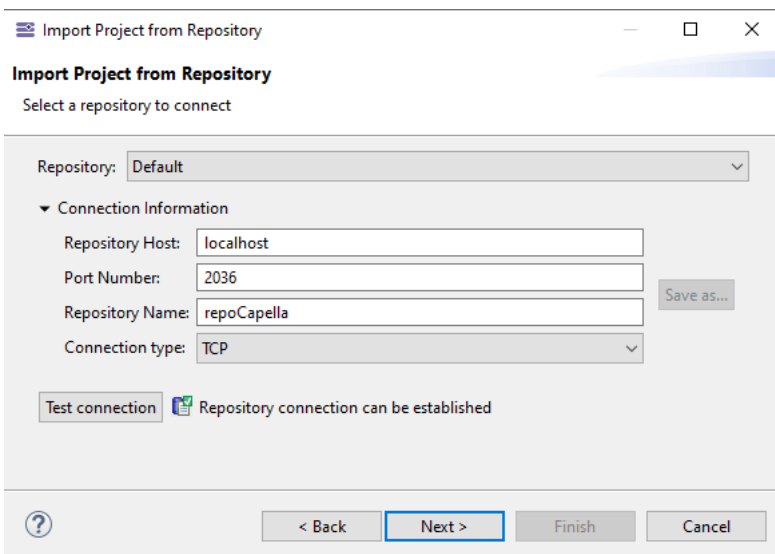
Import Project from Repository

Import Project from Repository
Select a repository to connect

Repository: Default

Connection Information
Repository Host: localhost
Port Number: 2036
Repository Name: repoCapella
Connection type: TCP
Save as...

Test connection Repository connection can be established

?
< Back
Next >
Finish
Cancel